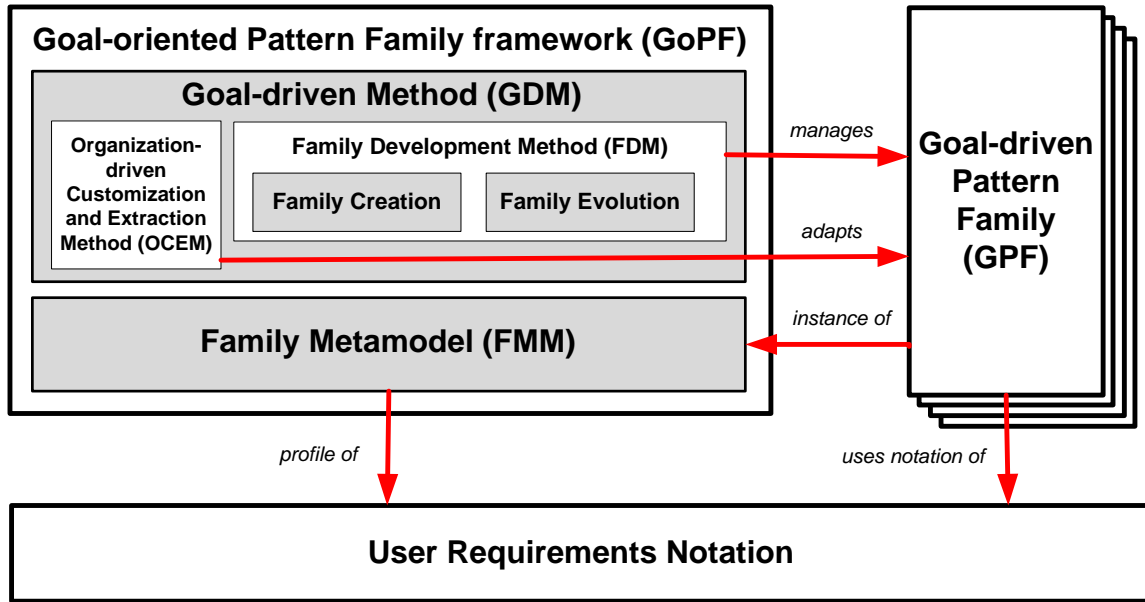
Goal-oriented Pattern Family framework (GoPF)

Goal-driven Method (GDM)

Organization-driven Customization and Extraction Method (OCEM)

Family Development Method (FDM)

Family Creation

Family Evolution

Family Metamodel (FMM)

manages

adapts

instance of

Goal-driven Pattern Family (GPF)

profile of

uses notation of

User Requirements Notation